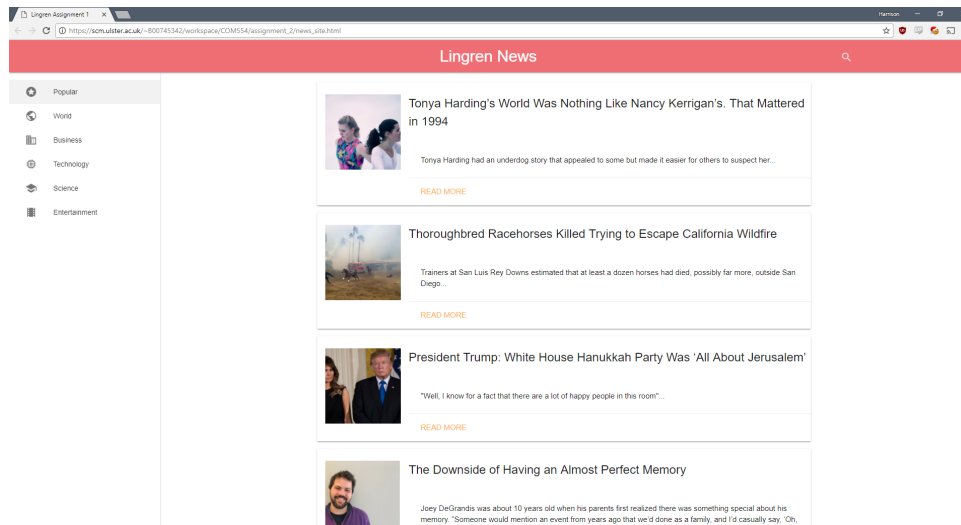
Lingren Assignment 1 ×

Harrison

https://scm.ulster.ac.uk/~B00745342/workspace/COM554/assignment_2/news_site.html

Lingren News

Popular
World
Business
Technology
Science
Entertainment

Tonya Harding's World Was Nothing Like Nancy Kerrigan's. That Mattered in 1994

Tonya Harding had an underdog story that appealed to some but made it easier for others to suspect her...

READ MORE

Thoroughbred Racehorses Killed Trying to Escape California Wildfire

Trainers at San Luis Rey Downs estimated that at least a dozen horses had died, possibly far more, outside San Diego...

READ MORE

President Trump: White House Hanukkah Party Was 'All About Jerusalem'

"Well, I know for a fact that there are a lot of happy people in this room"...

READ MORE

The Downside of Having an Almost Perfect Memory

Joey DeGrandis was about 10 years old when his parents first realized there was something special about his memory. "Someone would mention an event from years ago that we'd done as a family, and I'd casually say, 'Oh,